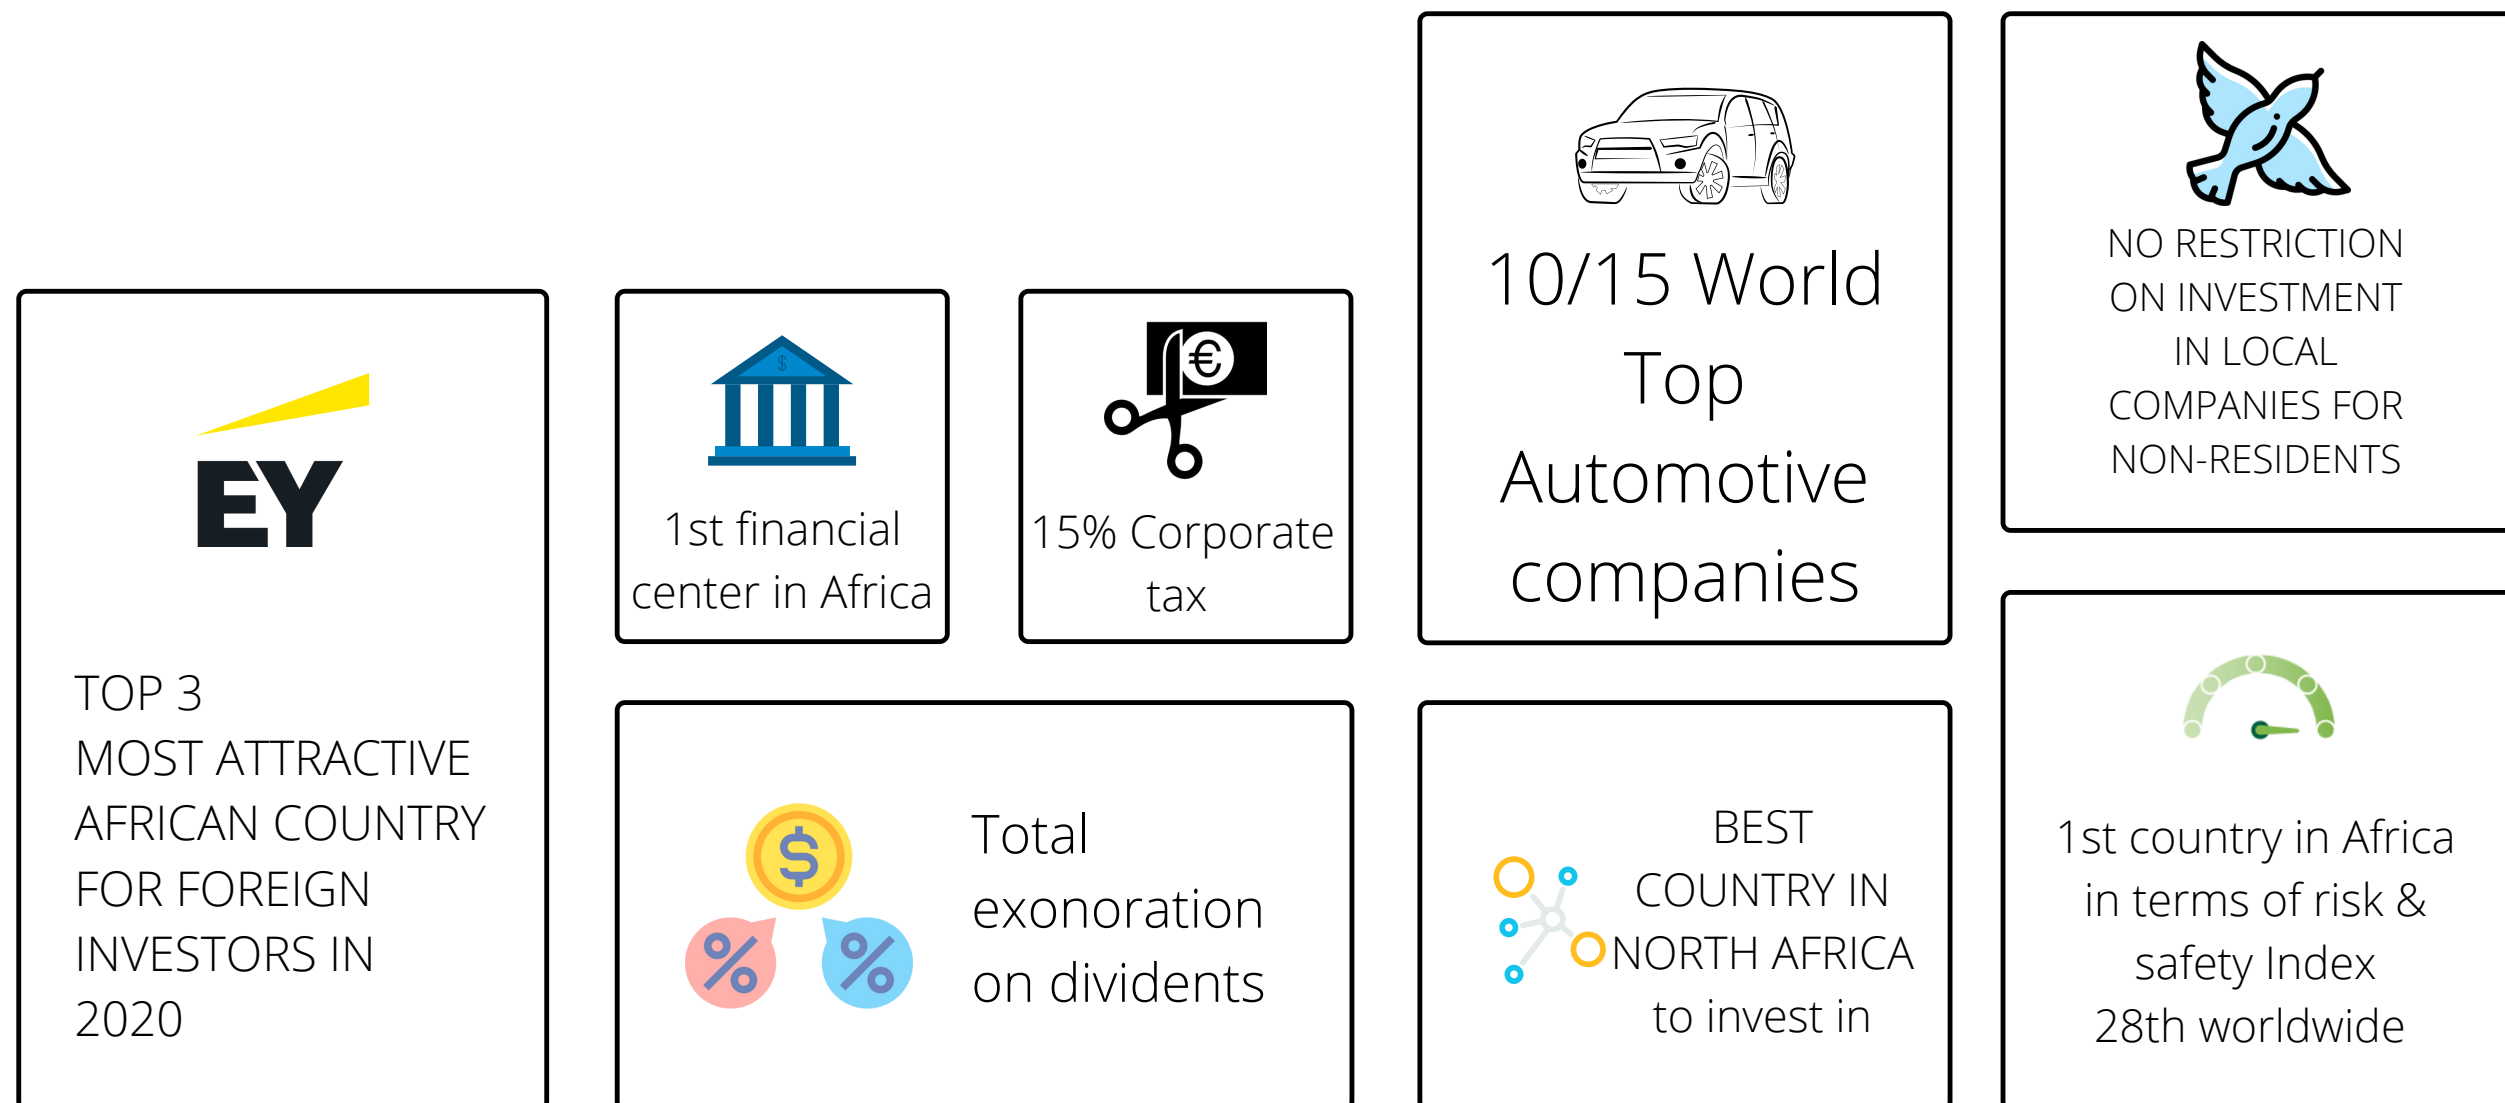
EY

TOP 3
MOST ATTRACTIVE AFRICAN COUNTRY FOR FOREIGN INVESTORS IN 2020

$

1st financial center in Africa

€

15% Corporate tax

10/15 World Top Automotive companies

NO RESTRICTION ON INVESTMENT IN LOCAL COMPANIES FOR NON-RESIDENTS

$

%

%

Total exonoration on dividents

BEST COUNTRY IN NORTH AFRICA to invest in

1st country in Africa in terms of risk & safety Index
28th worldwide